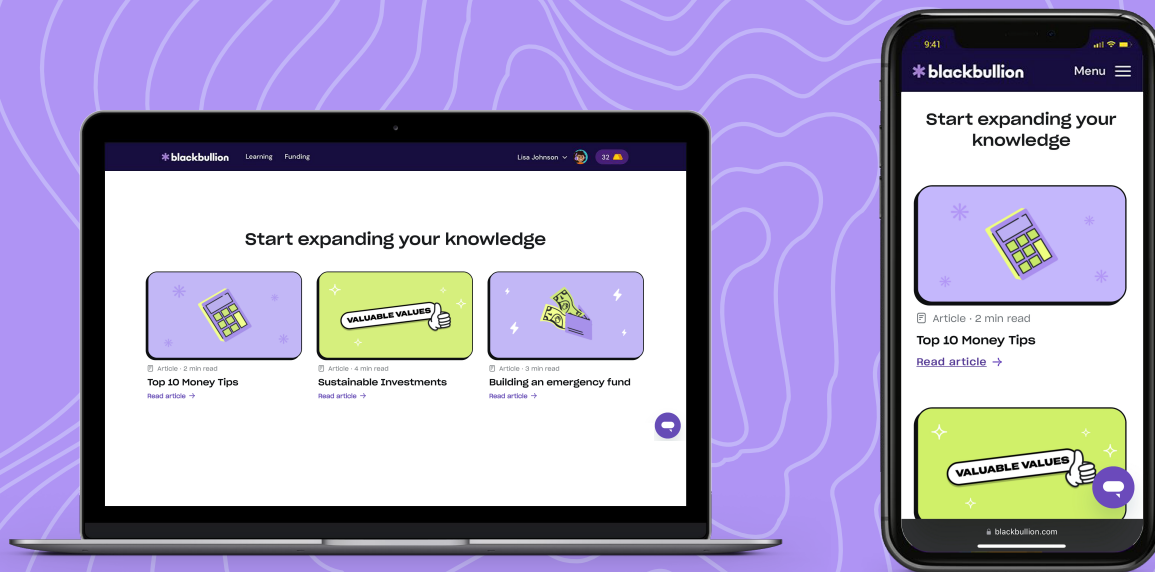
blackbullion Learning Funding

Lisa Johnson 32

Start expanding your knowledge

VALUABLE VALUES

Article · 2 min read
Top 10 Money Tips
Read article →

Article · 4 min read
Sustainable Investments
Read article →

Article · 3 min read
Building an emergency fund
Read article →

9:41

blackbullion Menu

Start expanding your knowledge

Article · 2 min read
Top 10 Money Tips
Read article →

VALUABLE VALUES

blackbullion.com